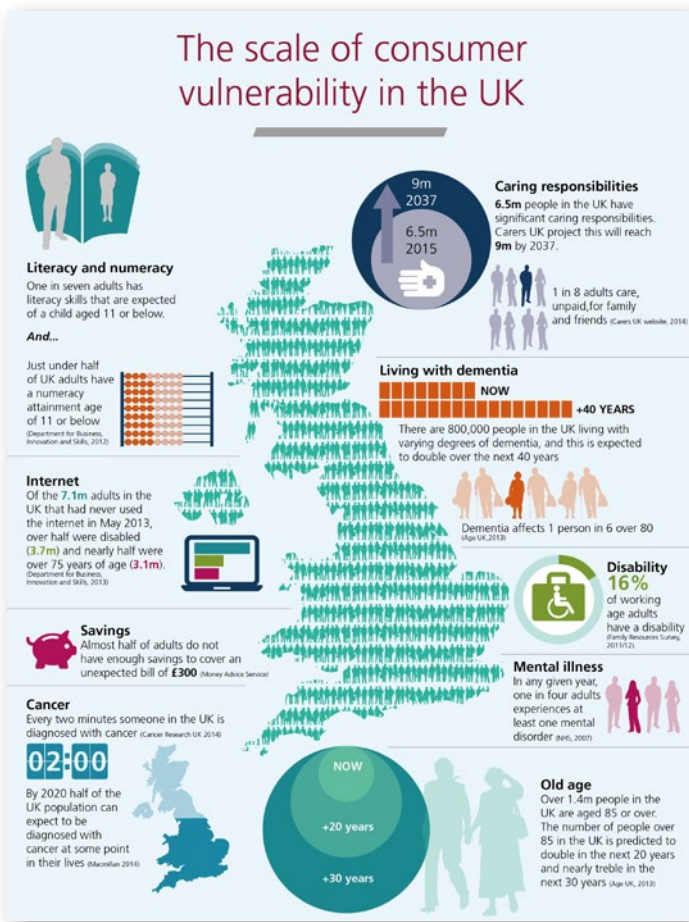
The scale of consumer vulnerability in the UK

9m
2037
6.5m
2015

Caring responsibilities
6.5m people in the UK have significant caring responsibilities. Carers UK project this will reach 9m by 2037.

1 in 8 adults care, unpaid, for family and friends (Carers UK website, 2014)

Literacy and numeracy
One in seven adults has literacy skills that are expected of a child aged 11 or below.

And...

Just under half of UK adults have a numeracy attainment age of 11 or below (Department for Business, Innovation and Skills, 2012)

Living with dementia
NOW
+40 YEARS
There are 800,000 people in the UK living with varying degrees of dementia, and this is expected to double over the next 40 years

Dementia affects 1 person in 6 over 80 (Age UK, 2013)

Internet
Of the 7.1m adults in the UK that had never used the internet in May 2013, over half were disabled (3.7m) and nearly half were over 75 years of age (3.1m). (Department for Business, Innovation and Skills, 2013)

Disability
16%
of working age adults have a disability (Family Resources Survey, 2011/12)

Savings
Almost half of adults do not have enough savings to cover an unexpected bill of £300 (Money Advice Service)

Mental illness
In any given year, one in four adults experiences at least one mental disorder (NHS, 2007)

Cancer
Every two minutes someone in the UK is diagnosed with cancer (Cancer Research UK 2014)

02:00

By 2020 half of the UK population can expect to be diagnosed with cancer at some point in their lives (Macmillan 2014)

NOW
+20 years
+30 years

Old age
Over 1.4m people in the UK are aged 85 or over. The number of people over 85 in the UK is predicted to double in the next 20 years and nearly treble in the next 30 years (Age UK, 2013)